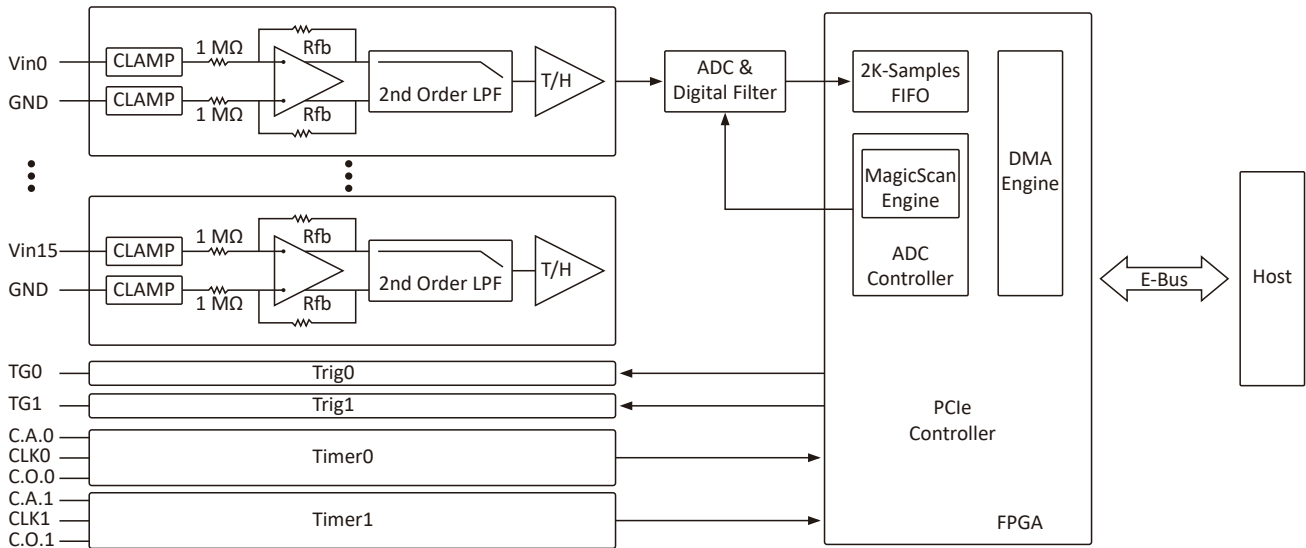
Vin0
GND
CLAMP
CLAMP
1 MΩ
1 MΩ
Rfb
Rfb
2nd Order LPF
T/H

Vin15
GND
CLAMP
CLAMP
1 MΩ
1 MΩ
Rfb
Rfb
2nd Order LPF
T/H

ADC & Digital Filter

2K-Samples FIFO
MagicScan Engine
ADC Controller
DMA Engine
PCIe Controller
FPGA

E-Bus
Host

TG0
Trig0
TG1
Trig1
C.A.0
CLK0
C.O.0
Timer0
C.A.1
CLK1
C.O.1
Timer1